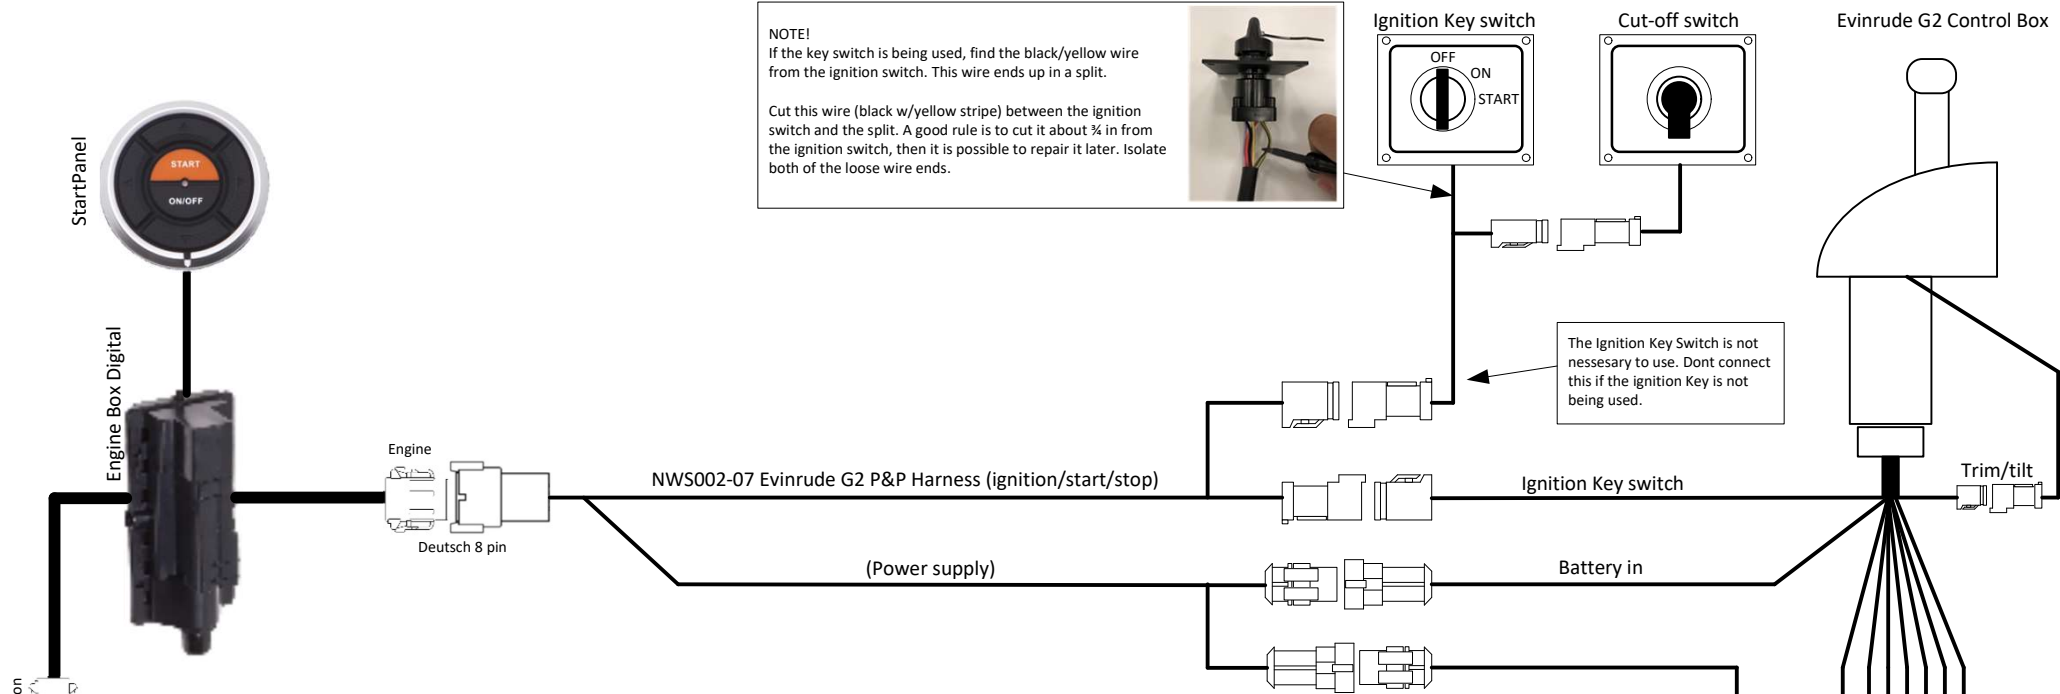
NOTE!
If the key switch is being used, find the black/yellow wire from the ignition switch. This wire ends up in a split.

Cut this wire (black w/yellow stripe) between the ignition switch and the split. A good rule is to cut it about ¾ in from the ignition switch, then it is possible to repair it later. Isolate both of the loose wire ends.

Ignition Key switch

OFF
ON
START

Cut-off switch

Evinrude G2 Control Box

StartPanel

START

ON/OFF

Engine Box Digital

The Ignition Key Switch is not nessesary to use. Dont connect this if the ignition Key is not being used.

Engine

Deutsch 8 pin

NWS002-07 Evinrude G2 P&P Harness (ignition/start/stop)

Ignition Key switch

Trim/tilt

(Power supply)

Battery in

on